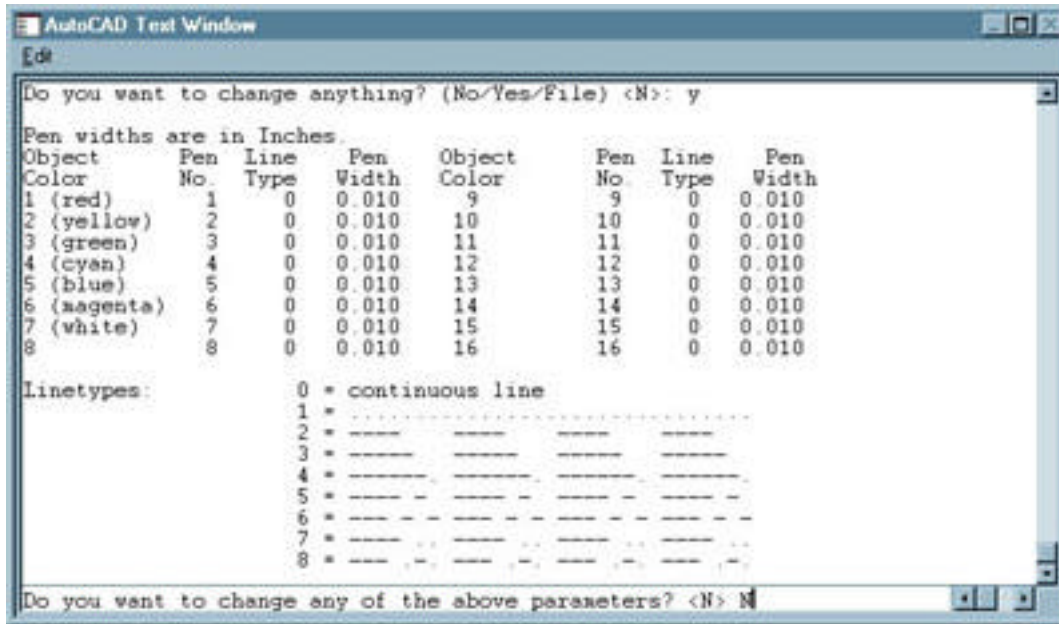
AutoCAD Text Window

Edit

Do you want to change anything? (No/Yes/File) <N>: y

Pen widths are in Inches.

| Object Color | Pen No. | Line Type | Pen Width | Object Color | Pen No. | Line Type | Pen Width |
|---|---|---|---|---|---|---|---|
| 1 (red) | 1 | 0 | 0.010 | 9 | 9 | 0 | 0.010 |
| 2 (yellow) | 2 | 0 | 0.010 | 10 | 10 | 0 | 0.010 |
| 3 (green) | 3 | 0 | 0.010 | 11 | 11 | 0 | 0.010 |
| 4 (cyan) | 4 | 0 | 0.010 | 12 | 12 | 0 | 0.010 |
| 5 (blue) | 5 | 0 | 0.010 | 13 | 13 | 0 | 0.010 |
| 6 (magenta) | 6 | 0 | 0.010 | 14 | 14 | 0 | 0.010 |
| 7 (white) | 7 | 0 | 0.010 | 15 | 15 | 0 | 0.010 |
| 8 | 8 | 0 | 0.010 | 16 | 16 | 0 | 0.010 |

Linetypes: 0 = continuous line
1 = ..............................
2 = ____ ____ ____ ____
3 = _____ _____ _____ _____
4 = ______. ______. ______. ______.
5 = ____ _ ____ _ ____ _ ____ _
6 = ___ _ _ ___ _ _ ___ _ _ ___ _ _
7 = ____ .. ____ .. ____ .. ____ ..
8 = ___ ._. ___ ._. ___ ._. ___ ._.

Do you want to change any of the above parameters? <N> N